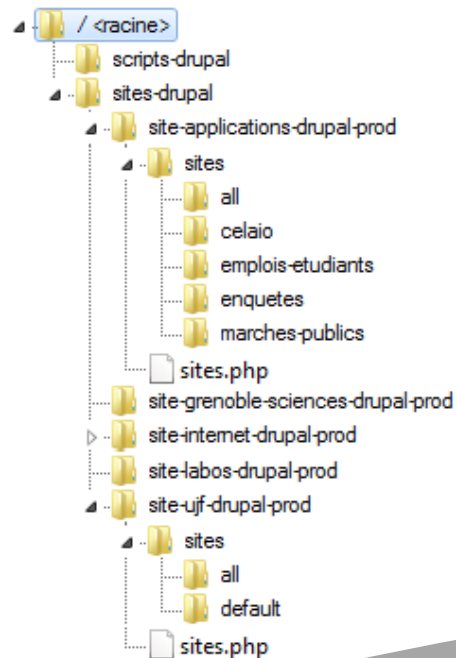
/ <racine>
scripts-drupal
sites-drupal
site-applications-drupal-prod
sites
all
celaio
emplois-etudiants
enquetes
marches-publics
sites.php
site-grenoble-sciences-drupal-prod
site-internet-drupal-prod
site-labos-drupal-prod
site-ujf-drupal-prod
sites
all
default
sites.php